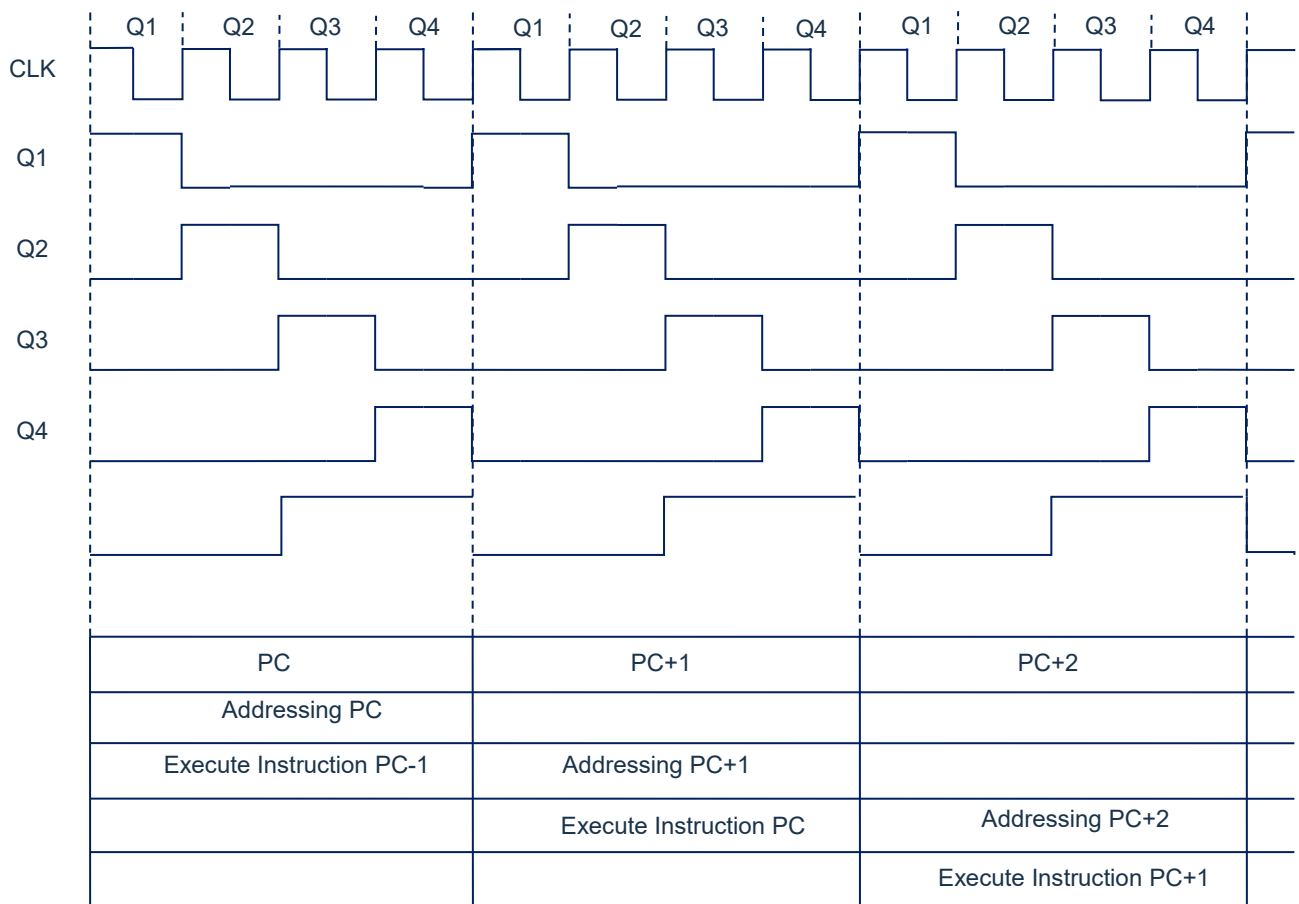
Q1 Q2 Q3 Q4 Q1 Q2 Q3 Q4 Q1 Q2 Q3 Q4

CLK

Q1

Q2

Q3

Q4

| PC | PC+1 | PC+2 |
|---|---|---|
| Addressing PC | | |
| Execute Instruction PC-1 | Addressing PC+1 | |
| | Execute Instruction PC | Addressing PC+2 |
| | | Execute Instruction PC+1 |